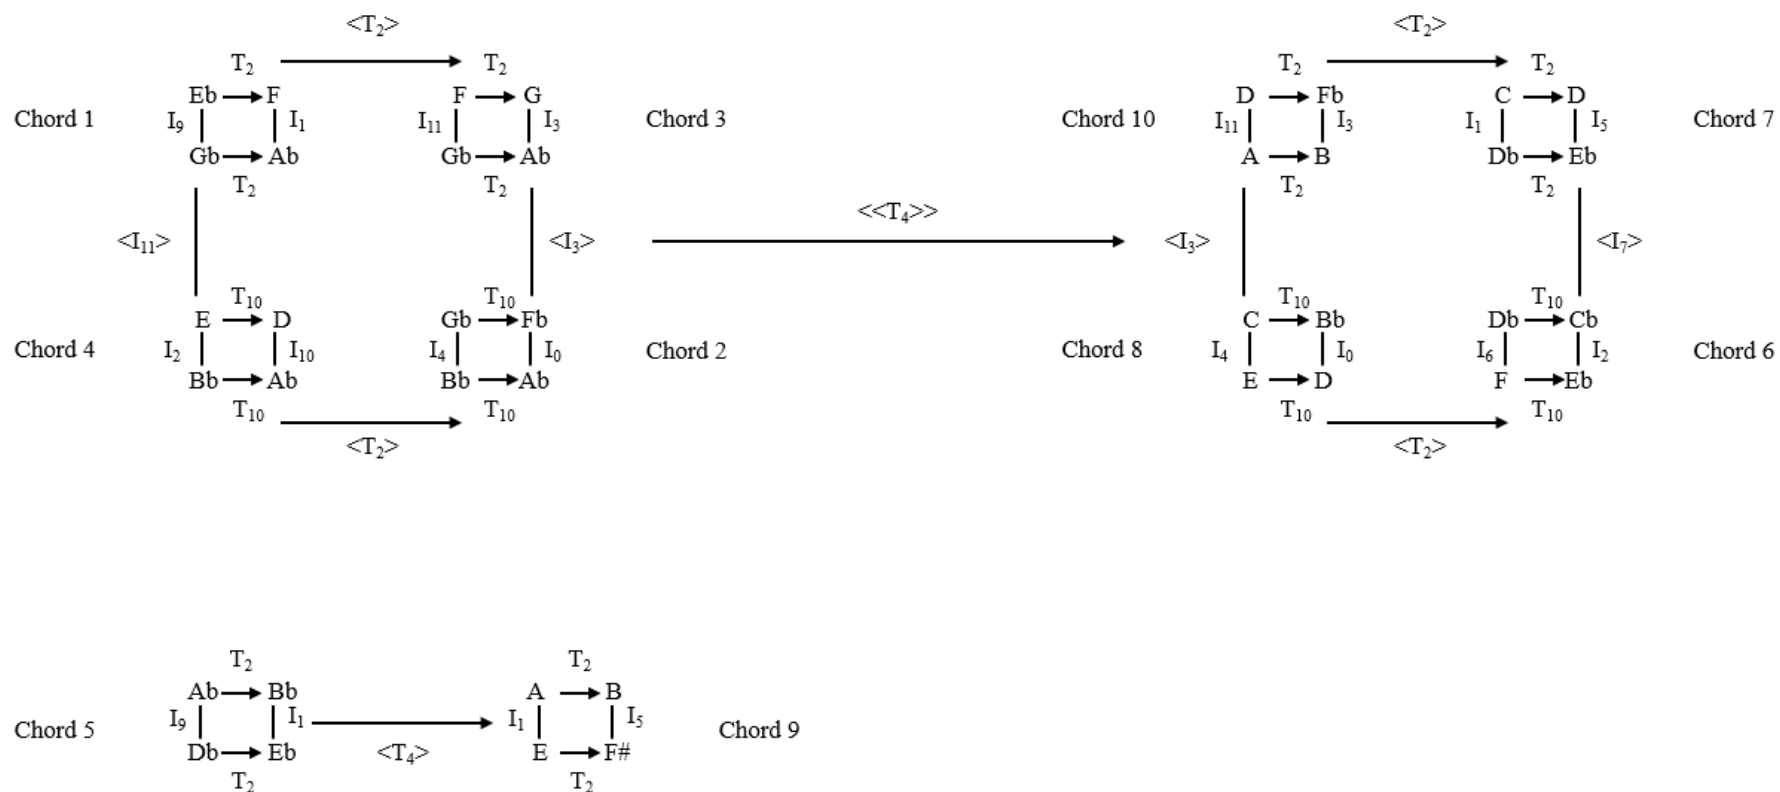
$<T_2>$

$T_2$ $T_2$

Chord 1 Eb → F $I_9$ $I_1$ Gb → Ab $T_2$

F → G $I_{11}$ $I_3$ Gb → Ab $T_2$ Chord 3

$<I_{11}>$ $<I_3>$

$<<T_4>>$

$T_{10}$ E → D $I_2$ $I_{10}$ Bb → Ab $T_{10}$ Chord 4

$T_{10}$ Gb → Fb $I_4$ $I_0$ Bb → Ab $T_{10}$ Chord 2

$<T_2>$

$<T_2>$

$T_2$ $T_2$

Chord 10 D → Fb $I_{11}$ $I_3$ A → B $T_2$

C → D $I_1$ $I_5$ Db → Eb $T_2$ Chord 7

$<I_3>$ $<I_7>$

Chord 8 $T_{10}$ C → Bb $I_4$ $I_0$ E → D $T_{10}$

$T_{10}$ Db → Cb $I_6$ $I_2$ F → Eb $T_{10}$ Chord 6

$<T_2>$

Chord 5 $T_2$ Ab → Bb $I_9$ $I_1$ Db → Eb $T_2$

$<T_4>$

$T_2$ A → B $I_1$ $I_5$ E → F# $T_2$ Chord 9